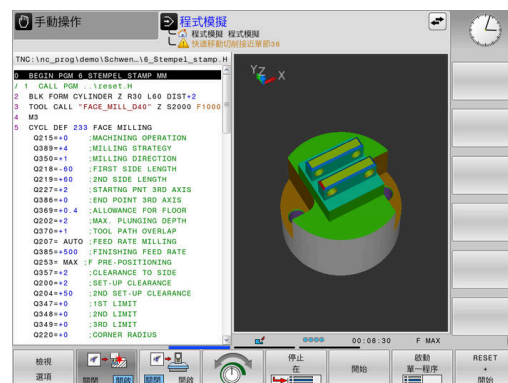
手動操作
程式模擬
程式模擬 程式模擬
快速移動切削接近單節36
TNC:\nc_prog\demo\Schwen…\6_Stempel_stamp.H
0 BEGIN PGM 6_STEMPEL_STAMP MM
/ 1 CALL PGM ..\zeset.H
2 BLK FORM CYLINDER Z R30 L60 DIST+2
3 TOOL CALL "FACE_MILL_D40" Z S2000 F1000
4 M3
5 CYCL DEF 233 FACE MILLING
Q215=+0 ;MACHINING OPERATION
Q389=+4 ;MILLING STRATEGY
Q350=+1 ;MILLING DIRECTION
Q218=+60 ;FIRST SIDE LENGTH
Q219=+60 ;2ND SIDE LENGTH
Q227=+2 ;STARTNG PNT 3RD AXIS
Q386=+0 ;END POINT 3RD AXIS
Q369=+0.4 ;ALLOWANCE FOR FLOOR
Q202=+2 ;MAX. PLUNGING DEPTH
Q370=+1 ;TOOL PATH OVERLAP
Q207= AUTO ;FEED RATE MILLING
Q385=+500 ;FINISHING FEED RATE
Q253= MAX ;F PRE-POSITIONING
Q357=+2 ;CLEARANCE TO SIDE
Q200=+2 ;SET-UP CLEARANCE
Q204=+50 ;2ND SET-UP CLEARANCE
Q347=+0 ;1ST LIMIT
Q348=+0 ;2ND LIMIT
Q349=+0 ;3RD LIMIT
Q220=+0 ;CORNER RADIUS
Y
Z
X
00:08:30
F MAX
檢視
選項
關閉 開啟
關閉 開啟
停止
在
開始
啟動
單一程序
RESET
+
開始